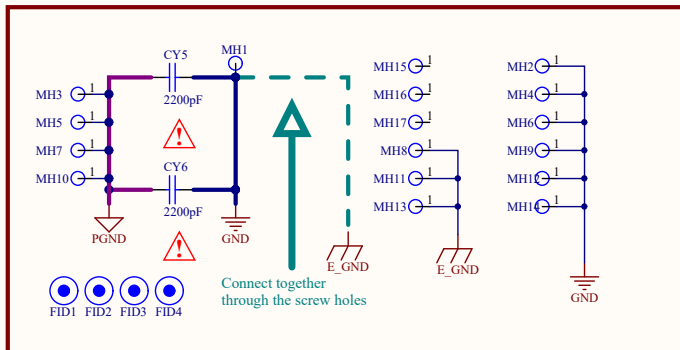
CY5
MH1
MH3 1
MH5 1
MH7 1
MH10 1
2200pF
CY6
2200pF
PGND
GND
Connect together through the screw holes
E_GND
MH15 1
MH16 1
MH17 1
MH8 1
MH11 1
MH13 1
E_GND
MH2 1
MH4 1
MH6 1
MH9 1
MH12 1
MH14 1
GND
FID1 FID2 FID3 FID4